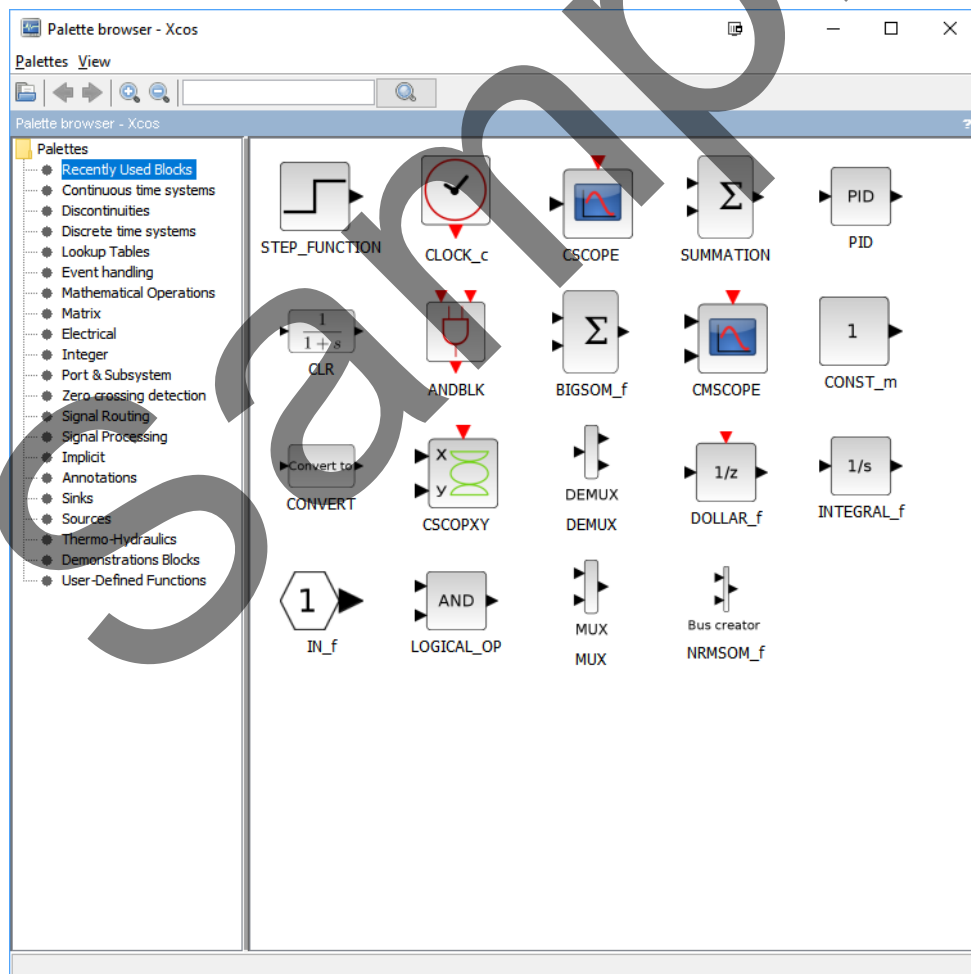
Palette browser - Xcos

Palettes View

Palette browser - Xcos

?

Palettes
Recently Used Blocks
Continuous time systems
Discontinuities
Discrete time systems
Lookup Tables
Event handling
Mathematical Operations
Matrix
Electrical
Integer
Port & Subsystem
Zero crossing detection
Signal Routing
Signal Processing
Implicit
Annotations
Sinks
Sources
Thermo-Hydraulics
Demonstrations Blocks
User-Defined Functions

STEP_FUNCTION
CLOCK_c
CSCOPE
$\Sigma$
SUMMATION
PID
PID
$\frac{1}{1+s}$
CLR
ANDBLK
$\Sigma$
BIGSOM_f
CMSCOPE
1
CONST_m
Convert to
CONVERT
x
y
CSCOPXY
DEMUX
DEMUX
1/z
DOLLAR_f
1/s
INTEGRAL_f
1
IN_f
AND
LOGICAL_OP
MUX
MUX
Bus creator
NRMSOM_f

Sample